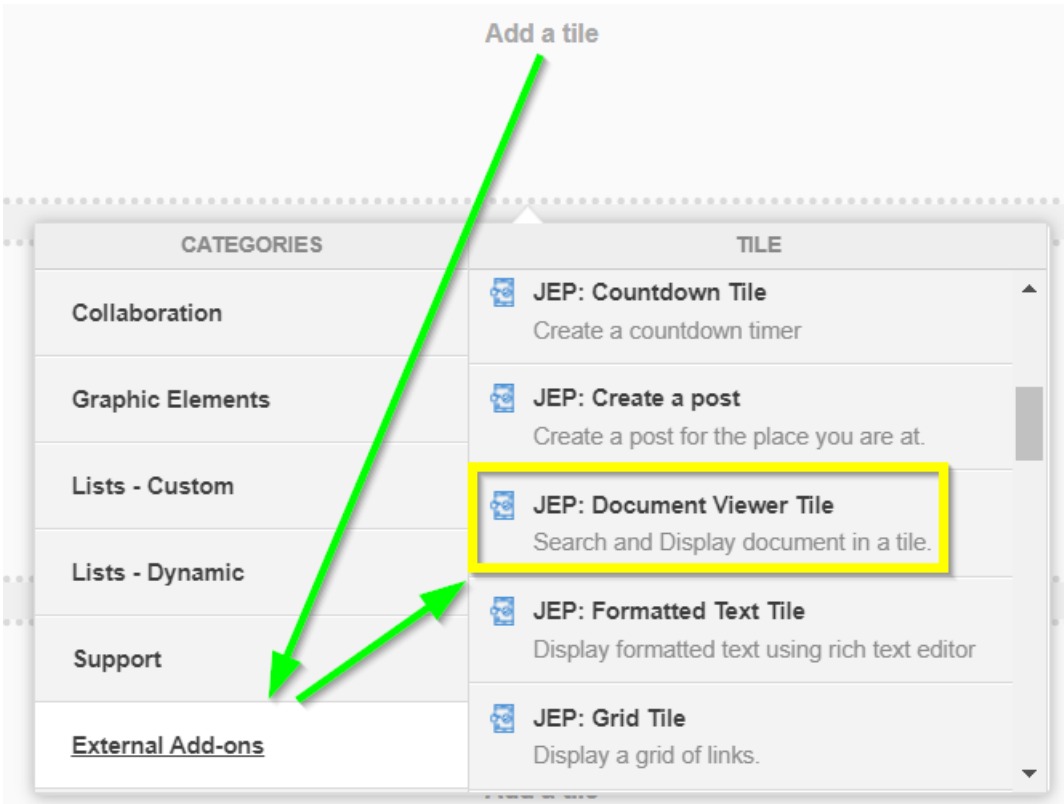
Add a tile

CATEGORIES

Collaboration

Graphic Elements

Lists - Custom

Lists - Dynamic

Support

External Add-ons

TILE

JEP: Countdown Tile
Create a countdown timer

JEP: Create a post
Create a post for the place you are at.

JEP: Document Viewer Tile
Search and Display document in a tile.

JEP: Formatted Text Tile
Display formatted text using rich text editor

JEP: Grid Tile
Display a grid of links.

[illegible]